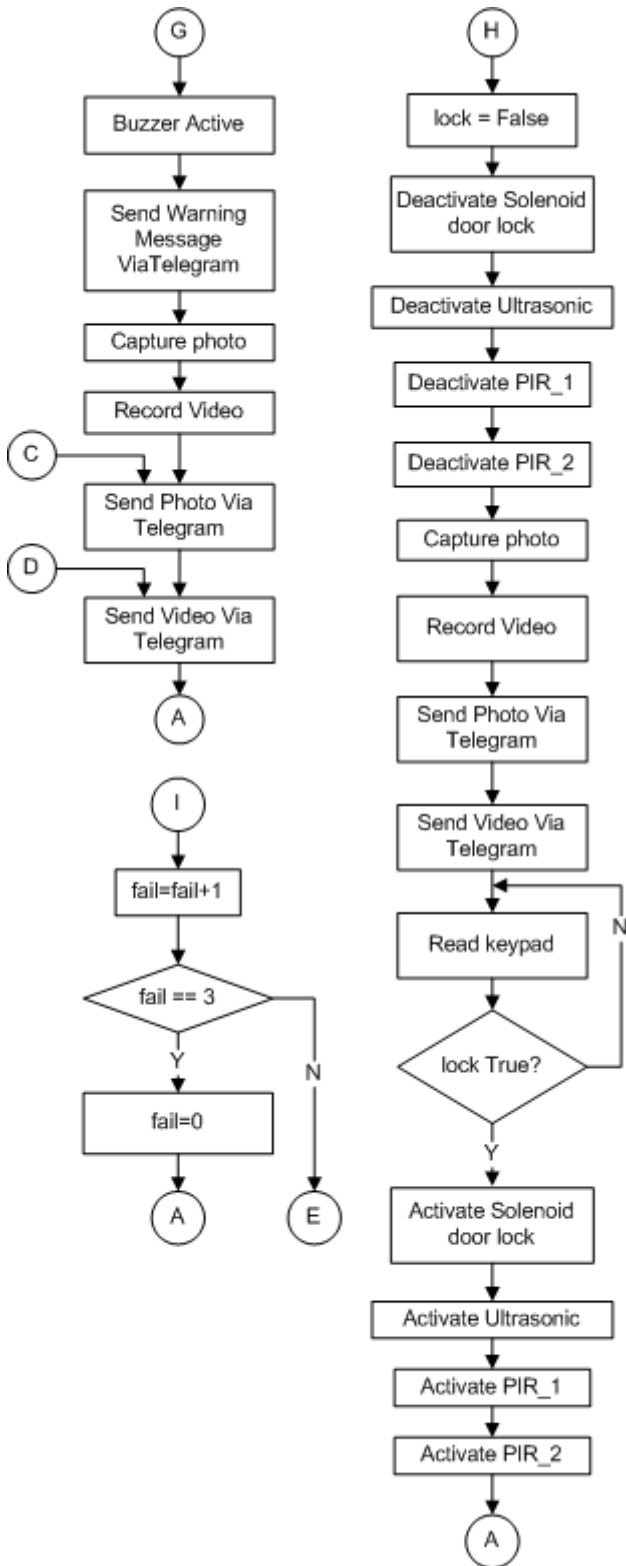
G

Buzzer Active

Send Warning Message ViaTelegram

Capture photo

Record Video

C

Send Photo Via Telegram

D

Send Video Via Telegram

A

I

fail=fail+1

fail == 3

Y

N

fail=0

A

E

H

lock = False

Deactivate Solenoid door lock

Deactivate Ultrasonic

Deactivate PIR_1

Deactivate PIR_2

Capture photo

Record Video

Send Photo Via Telegram

Send Video Via Telegram

Read keypad

N

lock True?

Y

Activate Solenoid door lock

Activate Ultrasonic

Activate PIR_1

Activate PIR_2

A